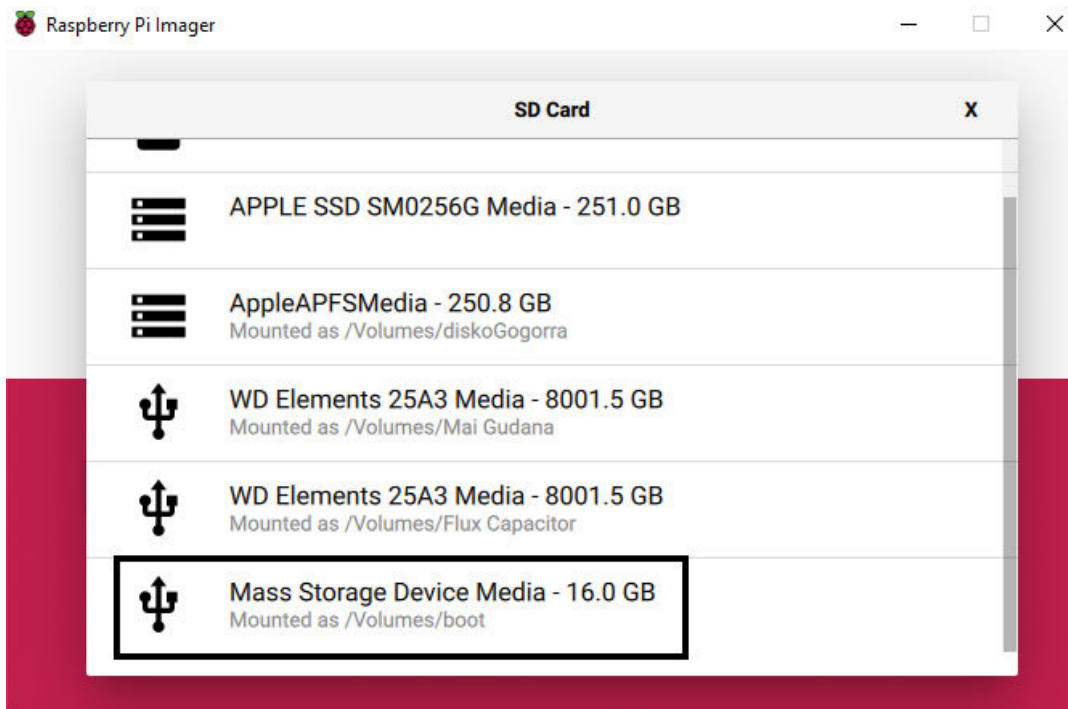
Raspberry Pi Imager

SD Card

X

APPLE SSD SM0256G Media - 251.0 GB

AppleAPFSMedia - 250.8 GB
Mounted as /Volumes/diskoGogorra

WD Elements 25A3 Media - 8001.5 GB
Mounted as /Volumes/Mai Gudana

WD Elements 25A3 Media - 8001.5 GB
Mounted as /Volumes/Flux Capacitor

Mass Storage Device Media - 16.0 GB
Mounted as /Volumes/boot